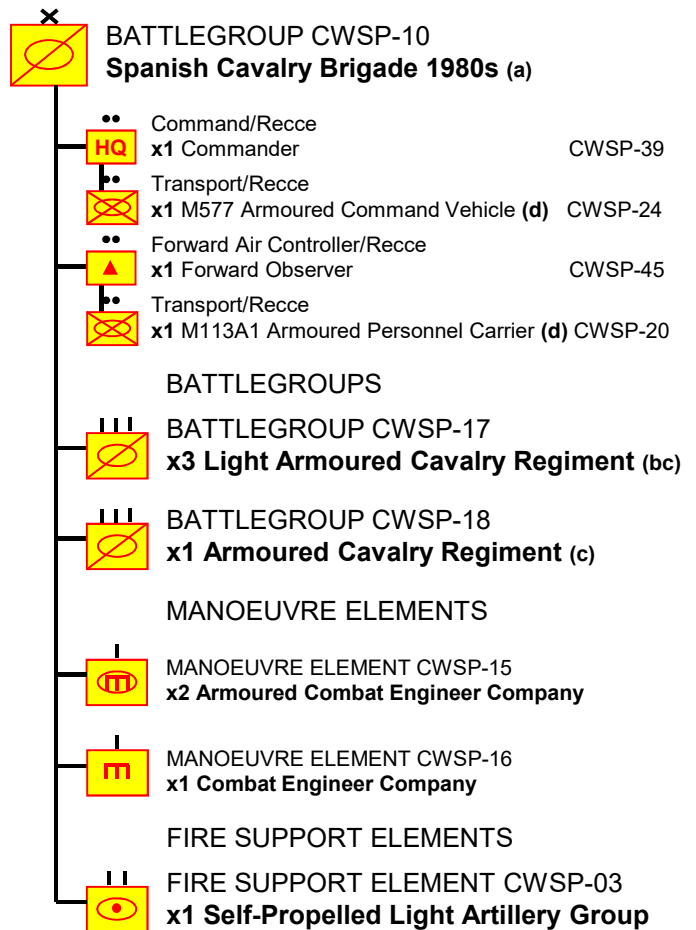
BATTLEGROUP CWSP-10
**Spanish Cavalry Brigade 1980s (a)**

HQ
Command/Recce
**x1** Commander CWSP-39

Transport/Recce
**x1** M577 Armoured Command Vehicle **(d)** CWSP-24

Forward Air Controller/Recce
**x1** Forward Observer CWSP-45

Transport/Recce
**x1** M113A1 Armoured Personnel Carrier **(d)** CWSP-20

BATTLEGROUPS

BATTLEGROUP CWSP-17
**x3 Light Armoured Cavalry Regiment (bc)**

BATTLEGROUP CWSP-18
**x1 Armoured Cavalry Regiment (c)**

MANOEUVRE ELEMENTS

MANOEUVRE ELEMENT CWSP-15
**x2 Armoured Combat Engineer Company**

MANOEUVRE ELEMENT CWSP-16
**x1 Combat Engineer Company**

FIRE SUPPORT ELEMENTS

FIRE SUPPORT ELEMENT CWSP-03
**x1 Self-Propelled Light Artillery Group**